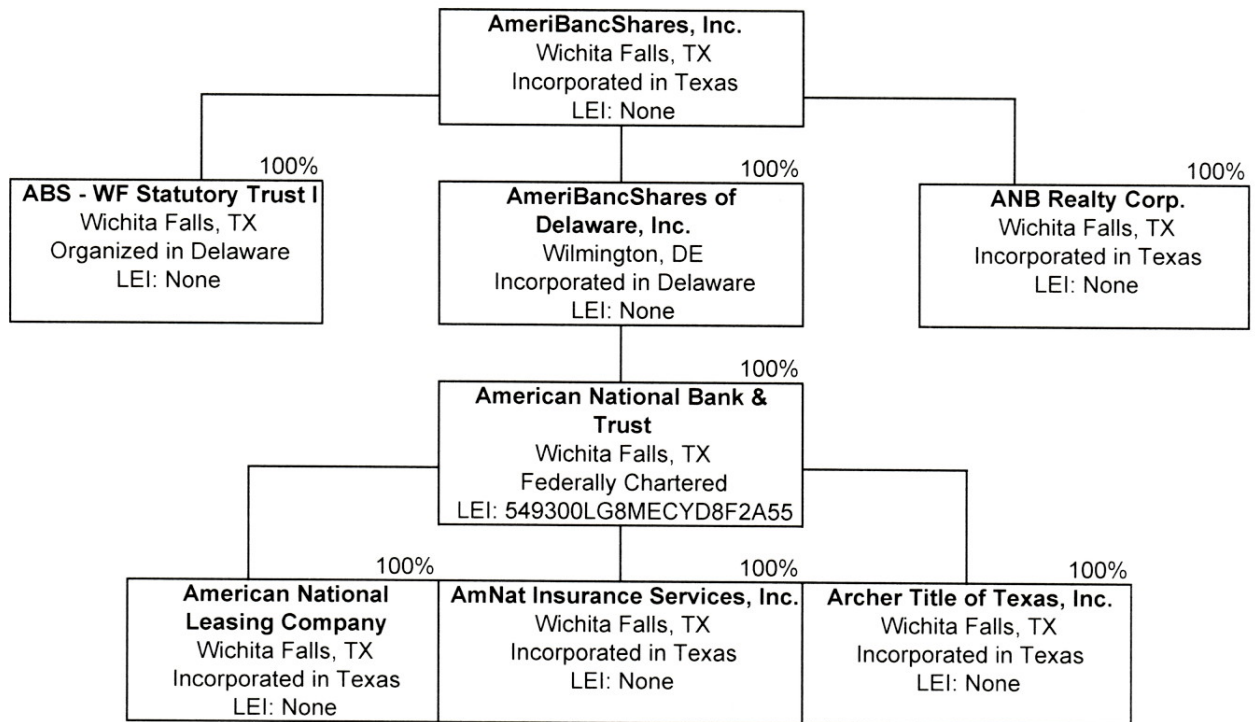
**AmeriBancShares, Inc.**
Wichita Falls, TX
Incorporated in Texas
LEI: None

100%
**ABS - WF Statutory Trust I**
Wichita Falls, TX
Organized in Delaware
LEI: None

100%
**AmeriBancShares of Delaware, Inc.**
Wilmington, DE
Incorporated in Delaware
LEI: None

100%
**ANB Realty Corp.**
Wichita Falls, TX
Incorporated in Texas
LEI: None

100%
**American National Bank & Trust**
Wichita Falls, TX
Federally Chartered
LEI: 549300LG8MECYD8F2A55

100%
**American National Leasing Company**
Wichita Falls, TX
Incorporated in Texas
LEI: None

100%
**AmNat Insurance Services, Inc.**
Wichita Falls, TX
Incorporated in Texas
LEI: None

100%
**Archer Title of Texas, Inc.**
Wichita Falls, TX
Incorporated in Texas
LEI: None